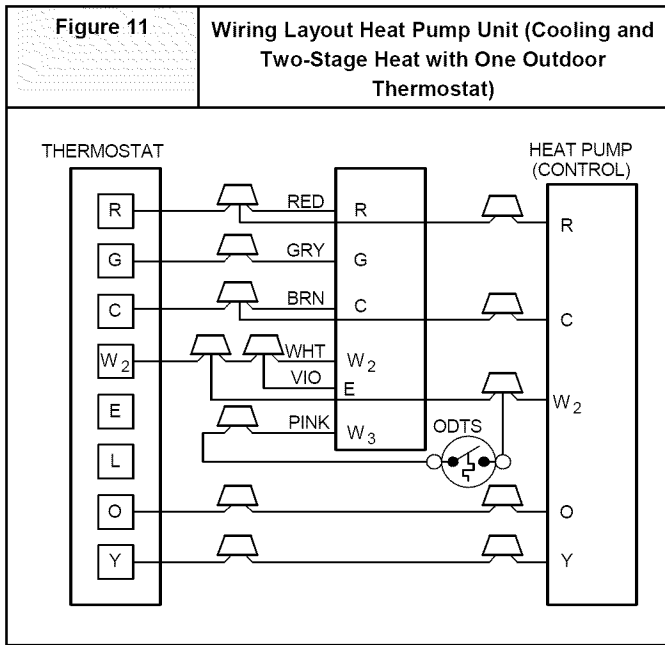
Figure 11

Wiring Layout Heat Pump Unit (Cooling and Two-Stage Heat with One Outdoor Thermostat)

THERMOSTAT

R
G
C
$W_2$
E
L
O
Y

RED
GRY
BRN
WHT
VIO
PINK

R
G
C
$W_2$
E
$W_3$

ODTS

HEAT PUMP (CONTROL)

R
C
$W_2$
O
Y